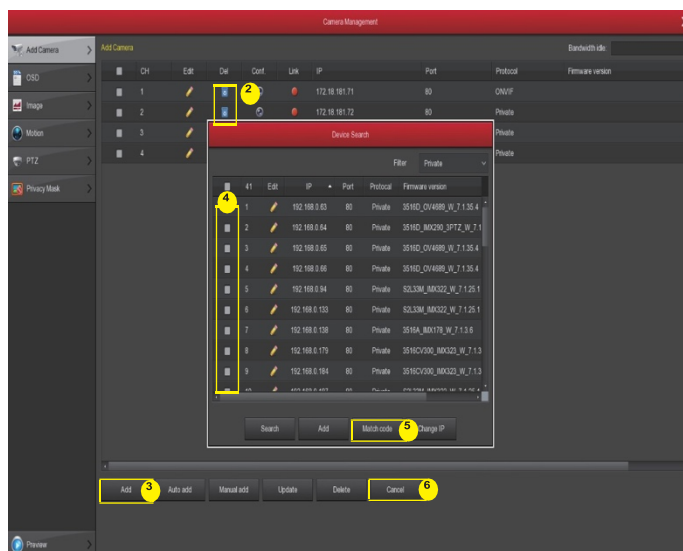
Camera Management

Add Camera
OSD
Image
Motion
PTZ
Privacy Mask
Preview

Add Camera
Bandwidth idle:

| | CH | Edit | Del | Conf | Link | IP | Port | Protocol | Firmware version |
|---|---|---|---|---|---|---|---|---|---|
| | 1 | | | | | 172.18.181.71 | 80 | ONVIF | |
| | 2 | | | | | 172.18.181.72 | 80 | Private | |
| | 3 | | | | | | | Private | |
| | 4 | | | | | | | Private | |

2

Device Search

Filter Private

| | 41 | Edit | IP | Port | Protocol | Firmware version |
|---|---|---|---|---|---|---|
| | 1 | | 192.168.0.63 | 80 | Private | 3516D_OV4689_W_7.1.35.4 |
| | 2 | | 192.168.0.64 | 80 | Private | 3516D_IMX290_3PTZ_W_7.1 |
| | 3 | | 192.168.0.65 | 80 | Private | 3516D_OV4689_W_7.1.35.4 |
| | 4 | | 192.168.0.66 | 80 | Private | 3516D_OV4689_W_7.1.35.4 |
| | 5 | | 192.168.0.94 | 80 | Private | S2L33M_IMX322_W_7.1.25.1 |
| | 6 | | 192.168.0.133 | 80 | Private | S2L33M_IMX322_W_7.1.25.1 |
| | 7 | | 192.168.0.138 | 80 | Private | 3516A_IMX178_W_7.1.3.6 |
| | 8 | | 192.168.0.179 | 80 | Private | 3516CV300_IMX323_W_7.1.3 |
| | 9 | | 192.168.0.184 | 80 | Private | 3516CV300_IMX323_W_7.1.3 |
| | 10 | | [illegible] | 80 | Private | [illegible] |

4

Search Add Match code 5 Change IP

Add 3 Auto add Manual add Update Delete Cancel 6